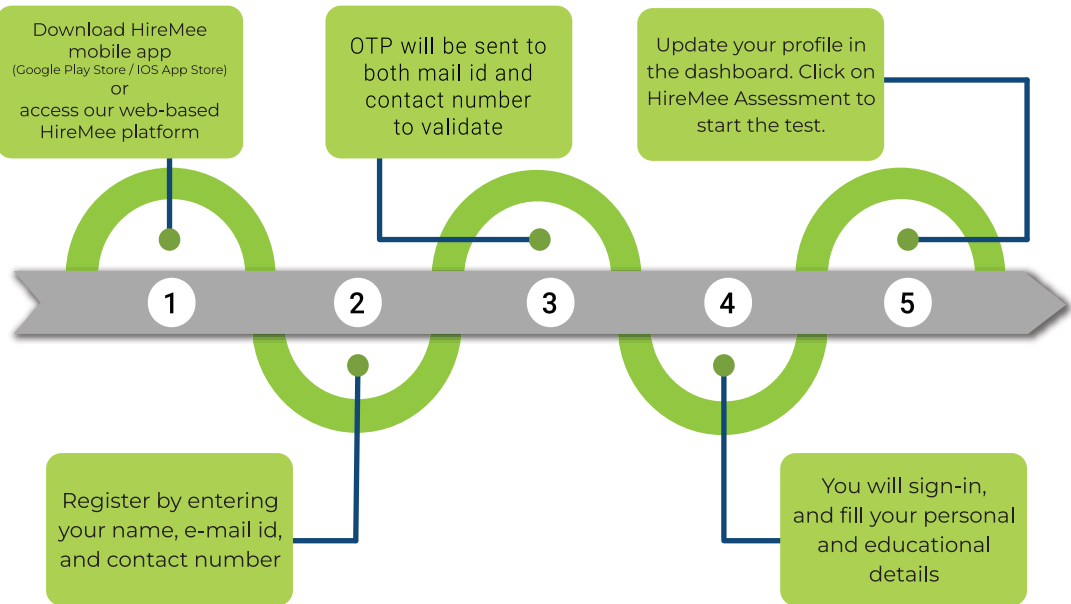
Download HireMee mobile app
(Google Play Store / IOS App Store)
or
access our web-based HireMee platform

OTP will be sent to both mail id and contact number to validate

Update your profile in the dashboard. Click on HireMee Assessment to start the test.

1

2

3

4

5

Register by entering your name, e-mail id, and contact number

You will sign-in, and fill your personal and educational details